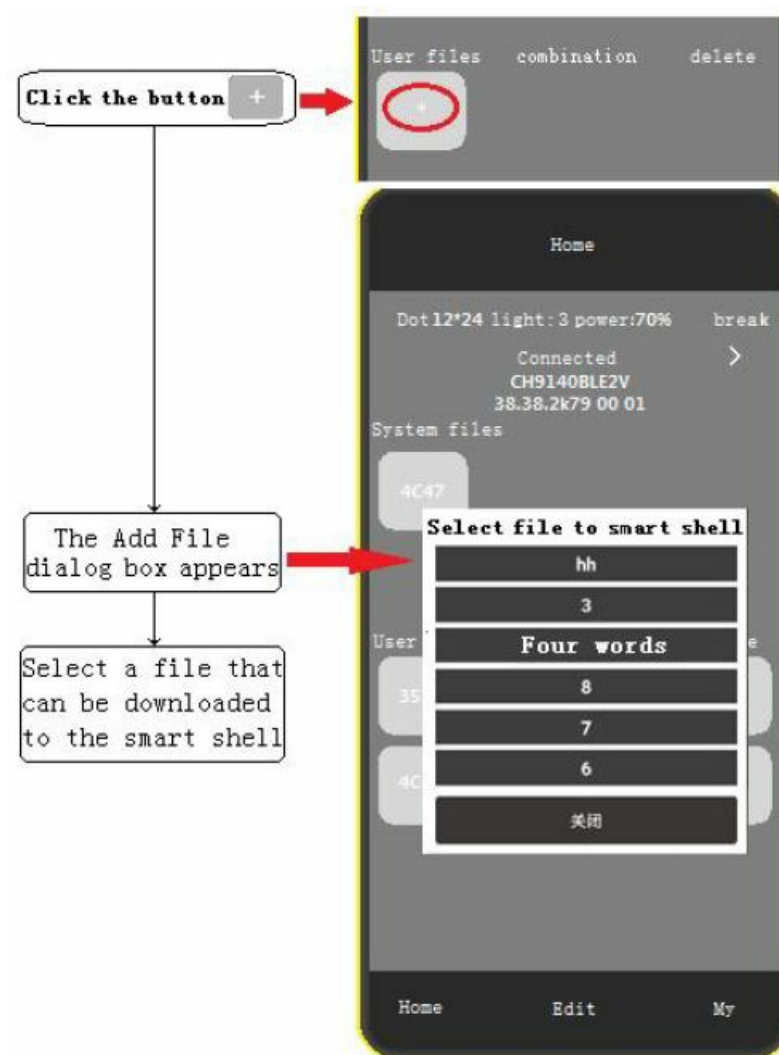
Click the button +

User files combination delete

+

Home

Dot 12*24 light: 3 power:70% break

Connected
CH9140BLE2V
38.38.2k79 00 01

>

System files

4C47

The Add File dialog box appears

Select file to smart shell

hh

3

Four words

8

7

6

关闭

User

e

35

4C

Select a file that can be downloaded to the smart shell

Home Edit My